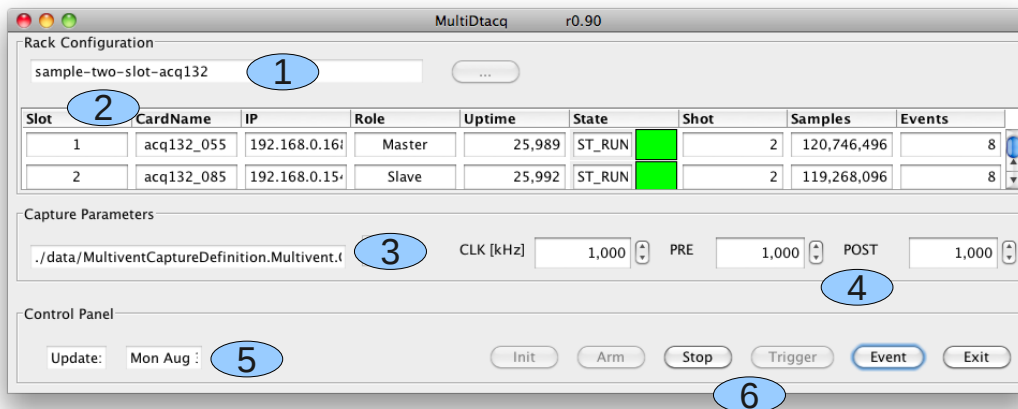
MultiDtacq r0.90

Rack Configuration

sample-two-slot-acq132

1

...

2

| Slot | CardName | IP | Role | Uptime | State | | Shot | Samples | Events |
|---|---|---|---|---|---|---|---|---|---|
| 1 | acq132_055 | 192.168.0.16 | Master | 25,989 | ST_RUN | | 2 | 120,746,496 | 8 |
| 2 | acq132_085 | 192.168.0.15 | Slave | 25,992 | ST_RUN | | 2 | 119,268,096 | 8 |

Capture Parameters

./data/MultiventCaptureDefinition.Multivent.

3

CLK [kHz] 1,000 PRE 1,000 POST 1,000

4

Control Panel

Update: Mon Aug

5

Init Arm Stop Trigger Event Exit

6